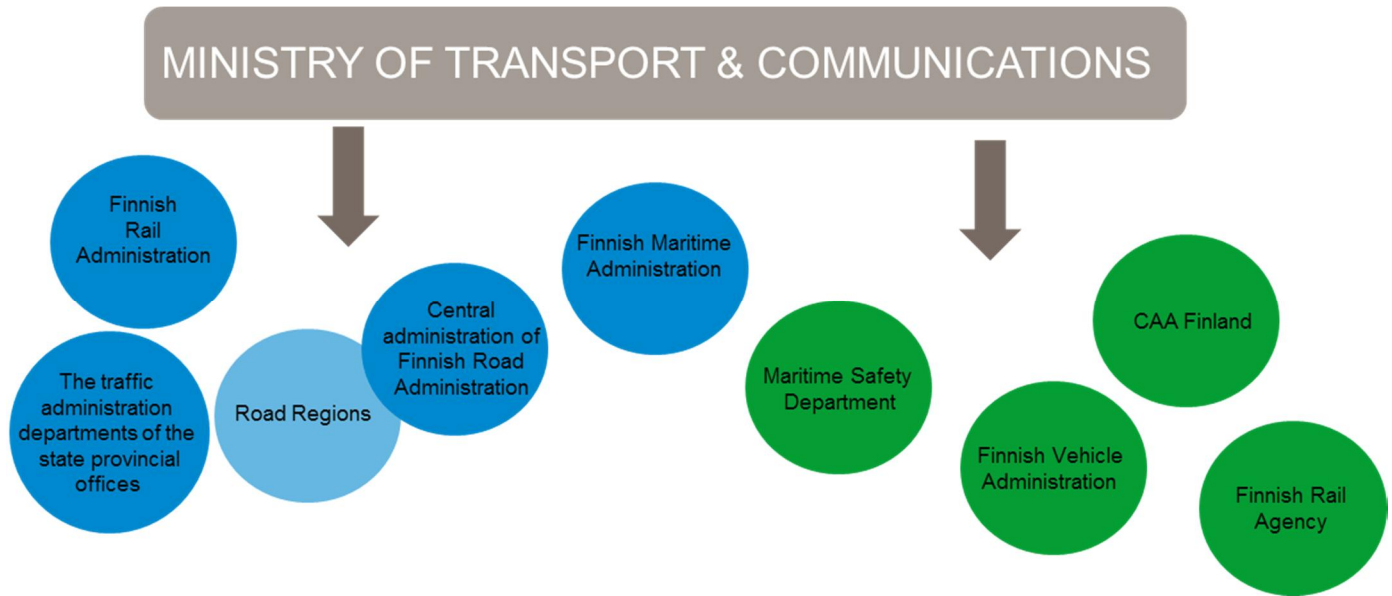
MINISTRY OF TRANSPORT & COMMUNICATIONS

Finnish Rail Administration

The traffic administration departments of the state provincial offices

Road Regions

Central administration of Finnish Road Administration

Finnish Maritime Administration

Maritime Safety Department

CAA Finland

Finnish Vehicle Administration

Finnish Rail Agency